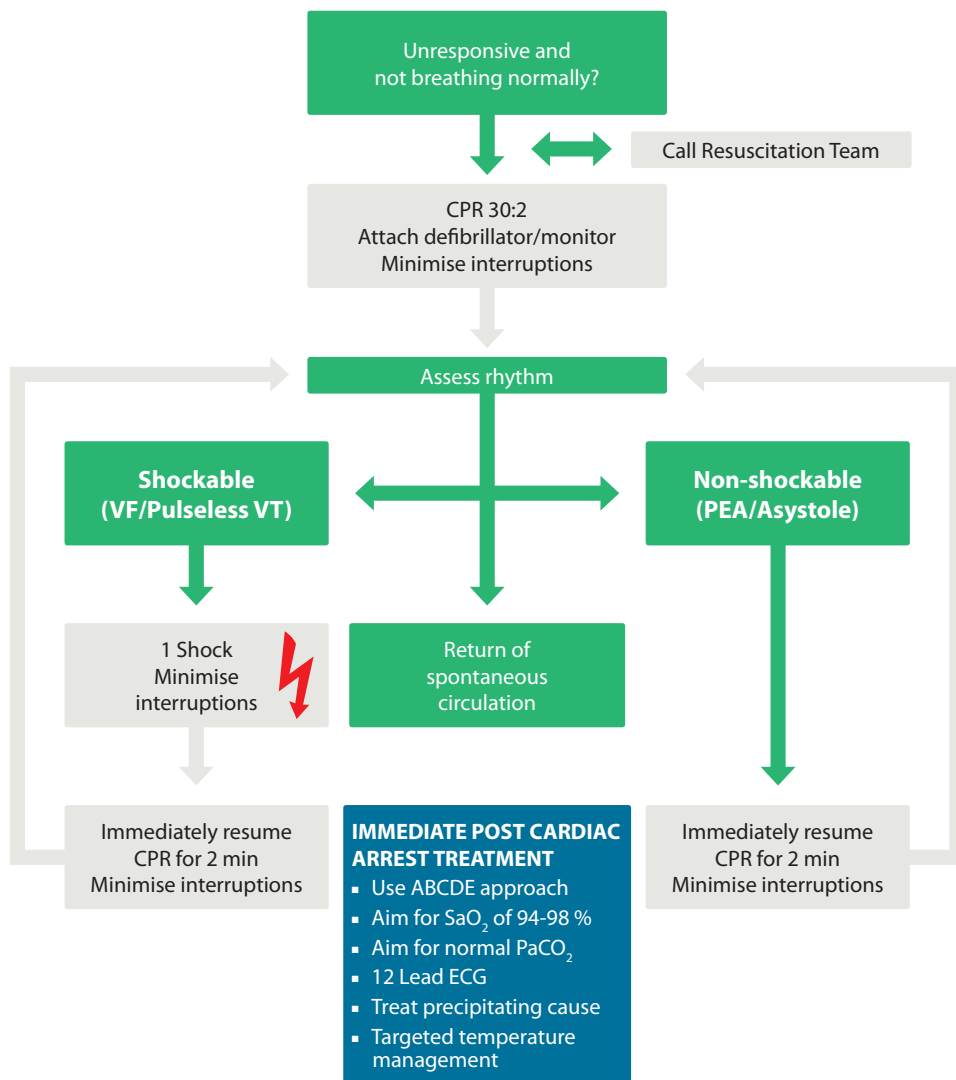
Unresponsive and not breathing normally?

Call Resuscitation Team

CPR 30:2
Attach defibrillator/monitor
Minimise interruptions

Assess rhythm

Shockable
(VF/Pulseless VT)

Non-shockable
(PEA/Asystole)

1 Shock
Minimise interruptions

Return of spontaneous circulation

Immediately resume
CPR for 2 min
Minimise interruptions

IMMEDIATE POST CARDIAC ARREST TREATMENT
- Use ABCDE approach
- Aim for $SaO_2$ of 94-98 %
- Aim for normal $PaCO_2$
- 12 Lead ECG
- Treat precipitating cause
- Targeted temperature management

Immediately resume
CPR for 2 min
Minimise interruptions